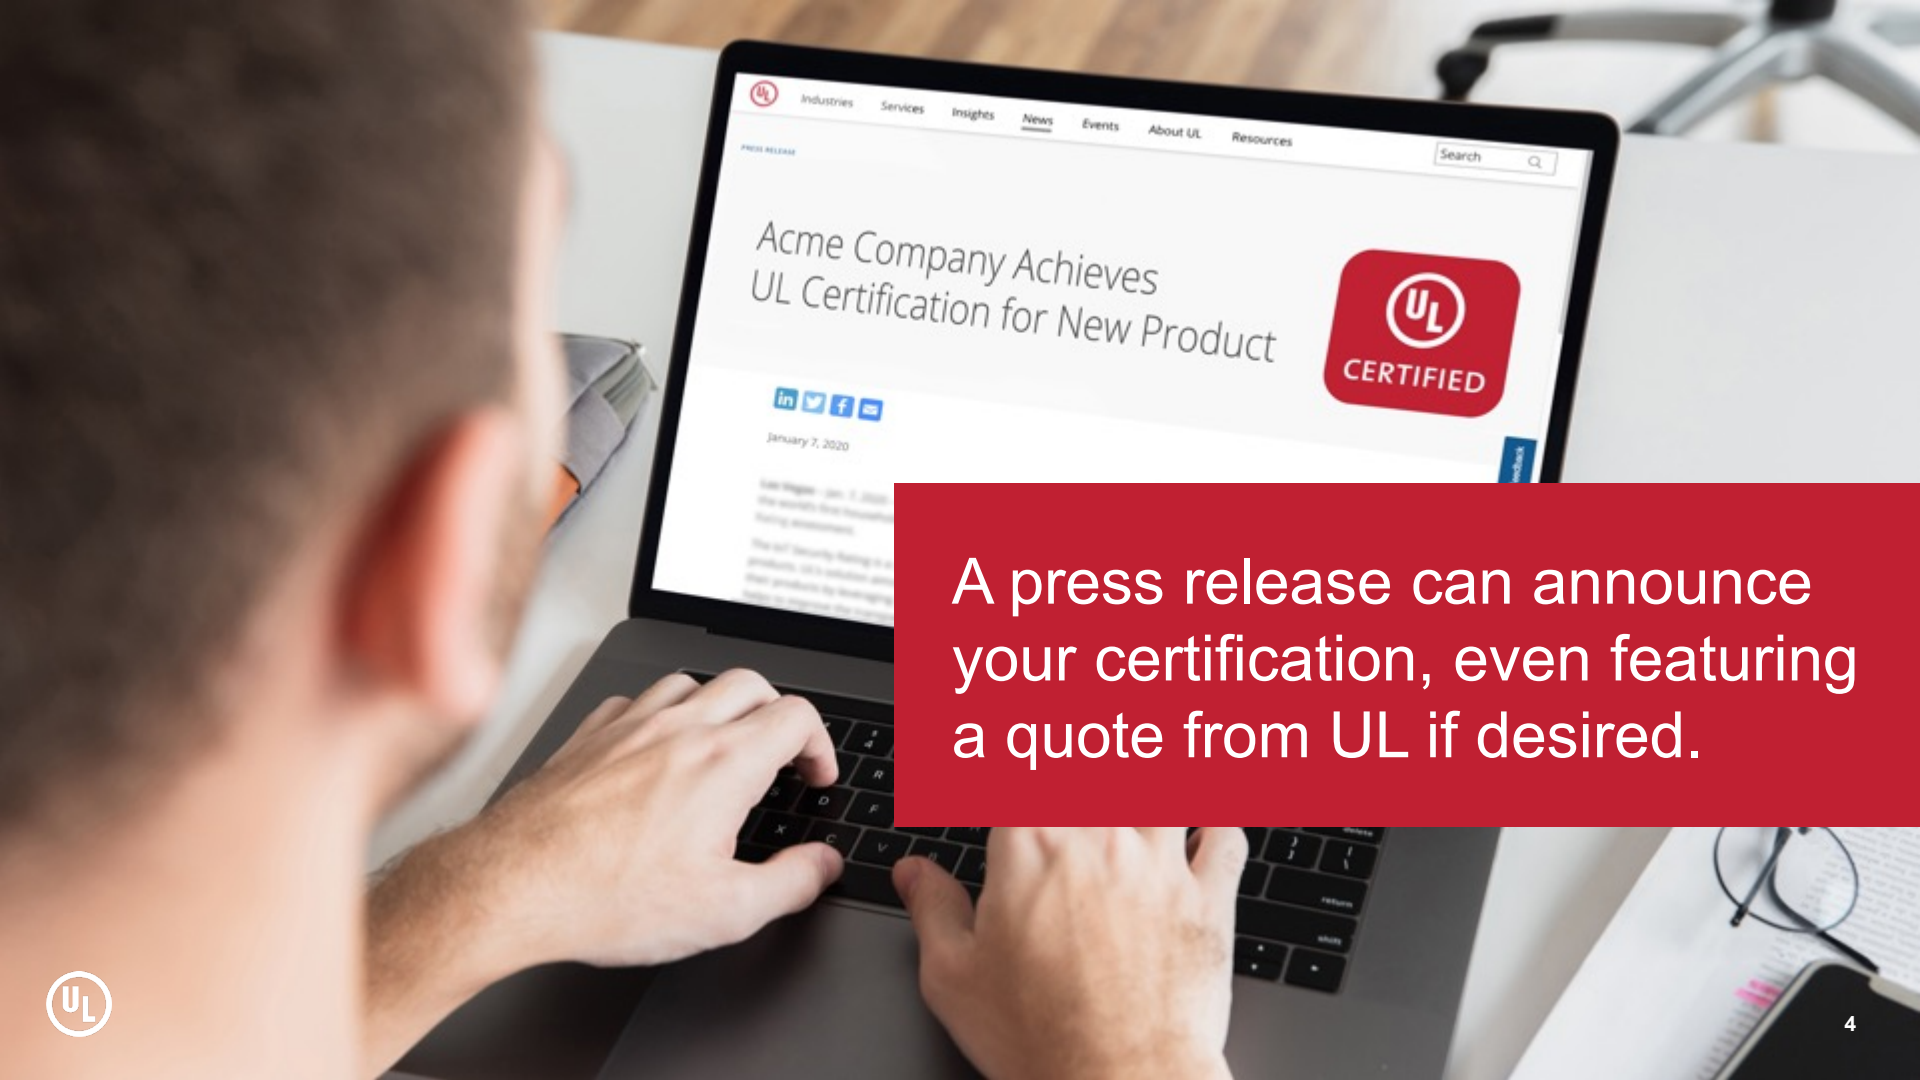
UL Industries Services Insights News Events About UL Resources

Search

PRESS RELEASE

Acme Company Achieves UL Certification for New Product

UL CERTIFIED

January 7, 2020

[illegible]

Feedback

A press release can announce your certification, even featuring a quote from UL if desired.

UL

4